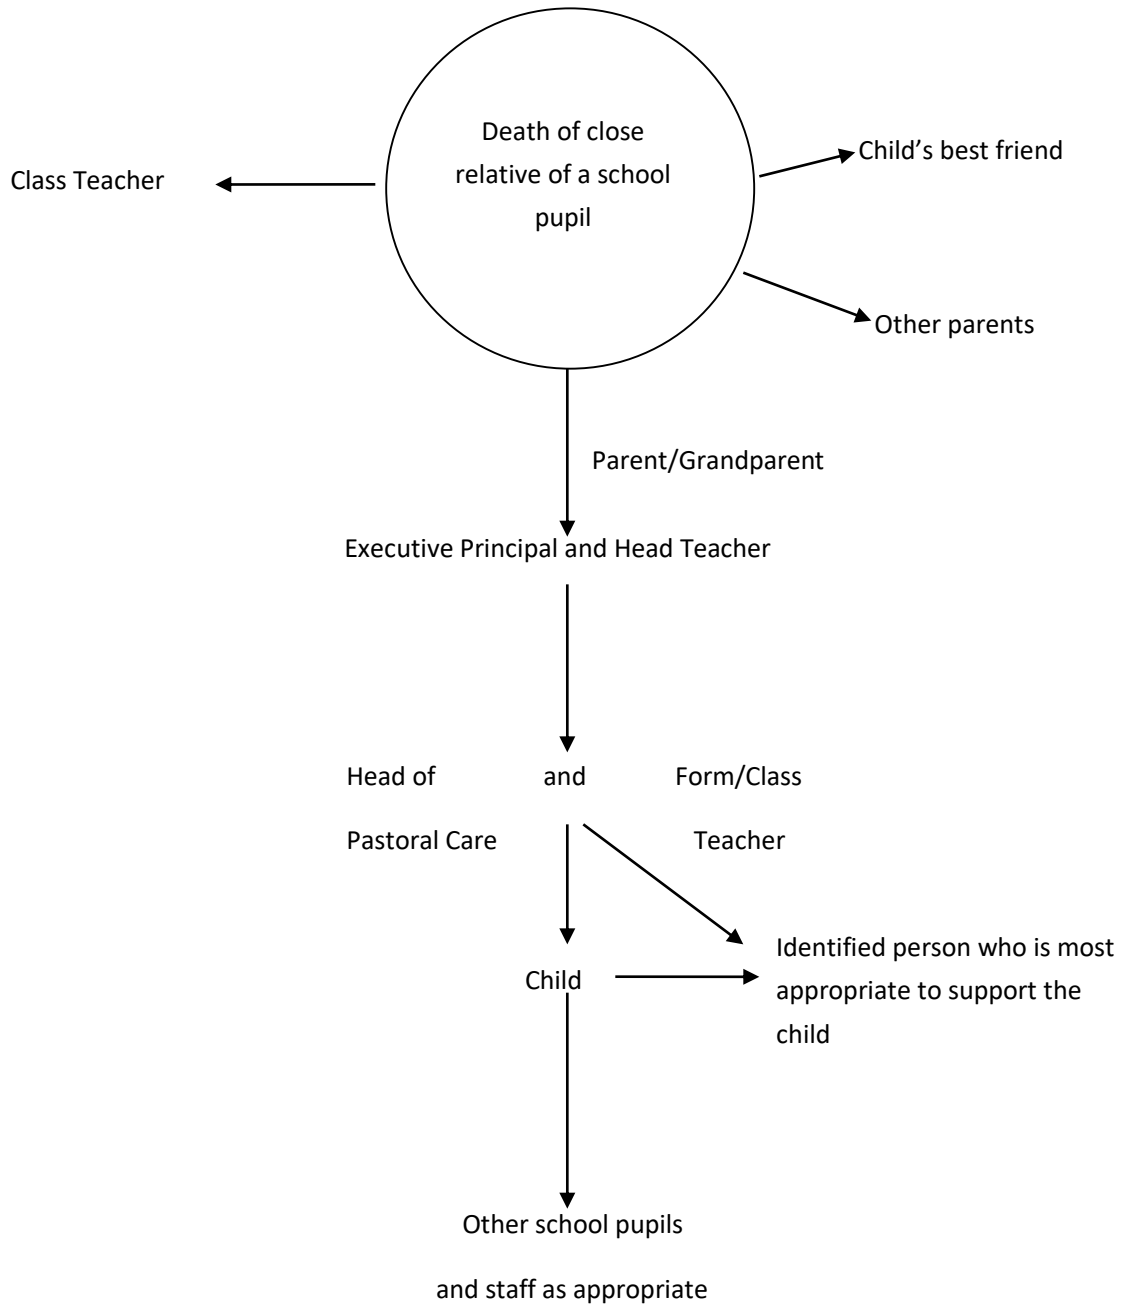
Death of close relative of a school pupil

Class Teacher

Child’s best friend

Other parents

Parent/Grandparent

Executive Principal and Head Teacher

Head of Pastoral Care and Form/Class Teacher

Child

Identified person who is most appropriate to support the child

Other school pupils and staff as appropriate